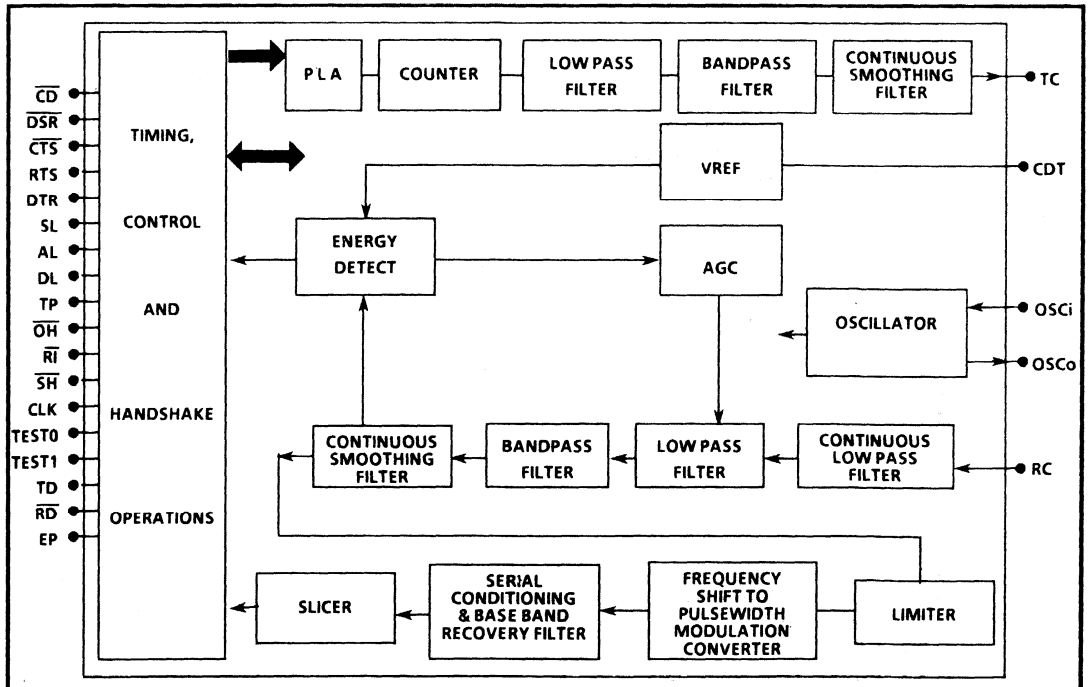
$\overline{CD}$
$\overline{DSR}$
$\overline{CTS}$
RTS
DTR
SL
AL
DL
TP
$\overline{OH}$
$\overline{RI}$
$\overline{SH}$
CLK
TEST0
TEST1
TD
$\overline{RD}$
EP

TIMING, CONTROL AND HANDSHAKE OPERATIONS

PLA
COUNTER
LOW PASS FILTER
BANDPASS FILTER
CONTINUOUS SMOOTHING FILTER
TC

VREF
CDT

ENERGY DETECT
AGC

OSCILLATOR
OSCi
OSCo

CONTINUOUS SMOOTHING FILTER
BANDPASS FILTER
LOW PASS FILTER
CONTINUOUS LOW PASS FILTER
RC

SLICER
SERIAL CONDITIONING & BASE BAND RECOVERY FILTER
FREQUENCY SHIFT TO PULSEWIDTH MODULATION CONVERTER
LIMITER